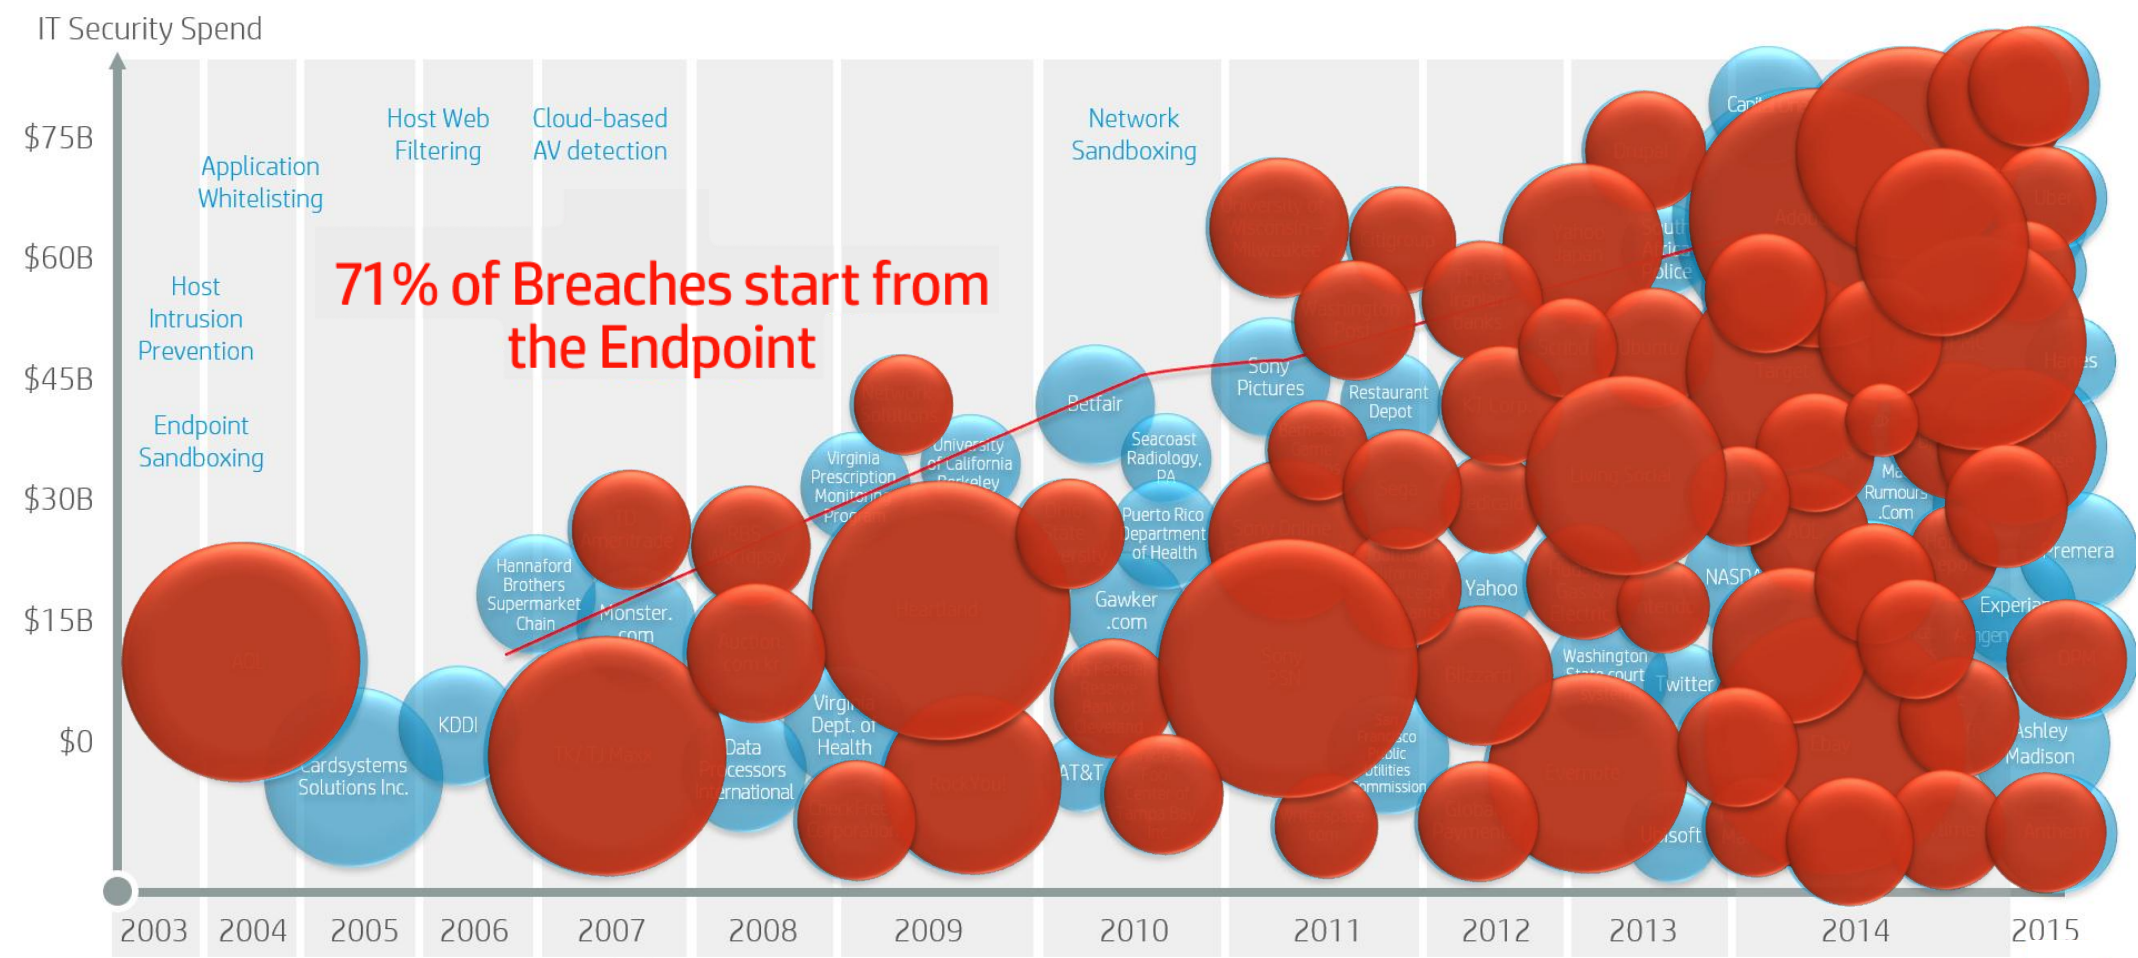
IT Security Spend

$75B
$60B
$45B
$30B
$15B
$0

Application Whitelisting

Host Intrusion Prevention

Endpoint Sandboxing

Host Web Filtering

Cloud-based AV detection

Network Sandboxing

71% of Breaches start from the Endpoint

Cardsystems Solutions Inc.

KDDI

Hannaford Brothers Supermarket Chain

Monster.com

Data Processors International

Virginia Prescription Monitoring Program

University of California Berkeley

Virginia Dept. of Health

Betfair

Seacoast Radiology, PA

Puerto Rico Department of Health

Gawker .com

AT&T

Sony Pictures

Restaurant Depot

San Francisco Public Utilities Commission

Yahoo

Washington State court

Twitter

NASDAQ

Mac Rumours .Com

Experian

Premera

Ashley Madison

Ubisoft

2003 2004 2005 2006 2007 2008 2009 2010 2011 2012 2013 2014 2015